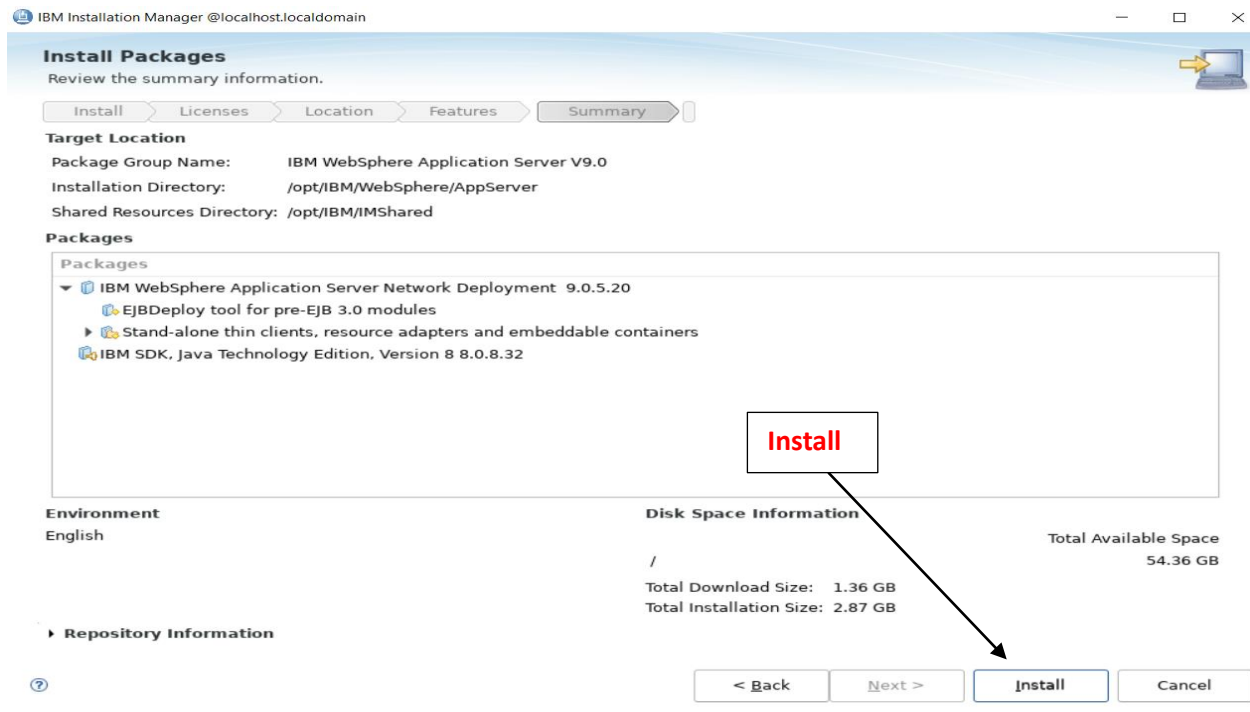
IBM Installation Manager @localhost.localdomain

Install Packages
Review the summary information.

Install | Licenses | Location | Features | Summary

Target Location
Package Group Name: IBM WebSphere Application Server V9.0
Installation Directory: /opt/IBM/WebSphere/AppServer
Shared Resources Directory: /opt/IBM/IMShared

Packages

Packages
IBM WebSphere Application Server Network Deployment 9.0.5.20
EJBDeploy tool for pre-EJB 3.0 modules
Stand-alone thin clients, resource adapters and embeddable containers
IBM SDK, Java Technology Edition, Version 8 8.0.8.32

Install

Environment
English

Disk Space Information
Total Available Space
/ 54.36 GB
Total Download Size: 1.36 GB
Total Installation Size: 2.87 GB

Repository Information

< Back | Next > | Install | Cancel